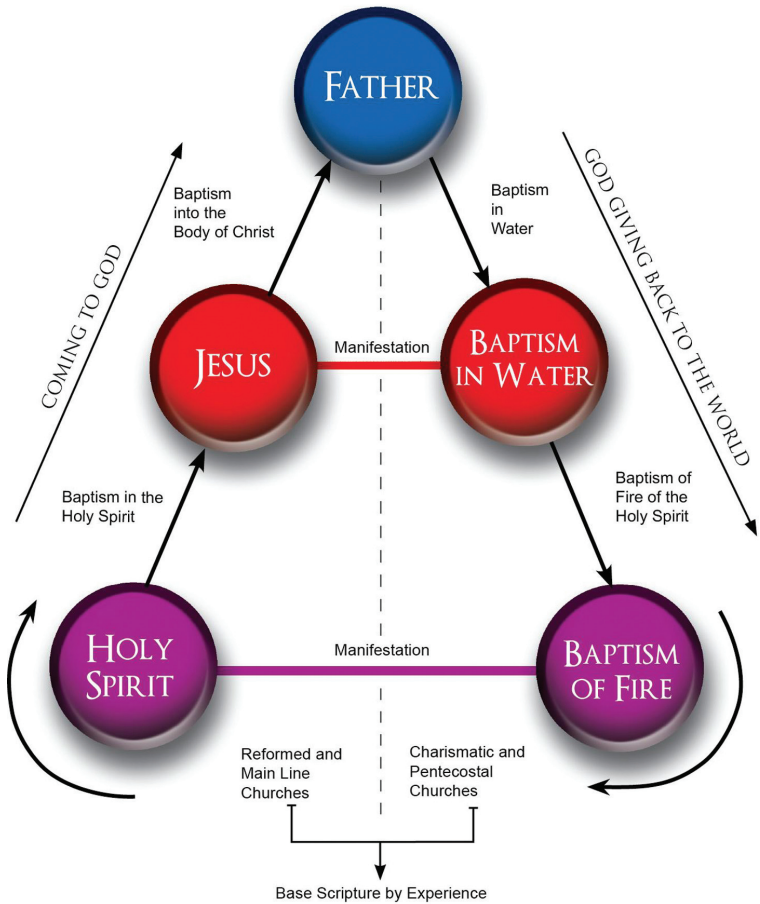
FATHER

COMING TO GOD

Baptism into the Body of Christ

Baptism in Water

GOD GIVING BACK TO THE WORLD

JESUS

Manifestation

BAPTISM IN WATER

Baptism in the Holy Spirit

Baptism of Fire of the Holy Spirit

HOLY SPIRIT

Manifestation

BAPTISM OF FIRE

Reformed and Main Line Churches

Charismatic and Pentecostal Churches

Base Scripture by Experience